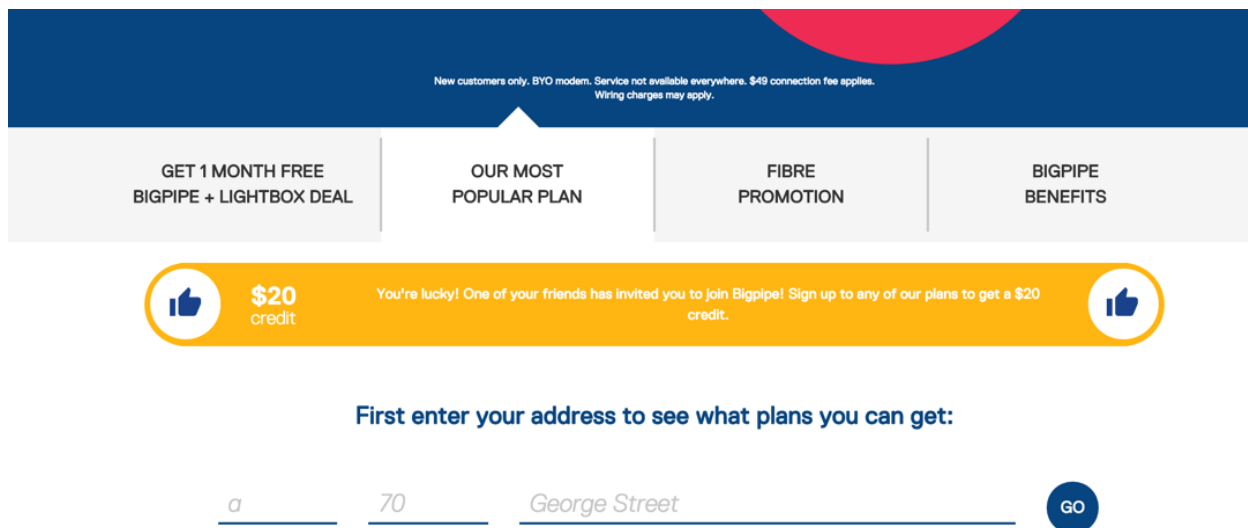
New customers only. BYO modem. Service not available everywhere. $49 connection fee applies. Wiring charges may apply.

GET 1 MONTH FREE BIGPIPE + LIGHTBOX DEAL

OUR MOST POPULAR PLAN

FIBRE PROMOTION

BIGPIPE BENEFITS

$20 credit

You're lucky! One of your friends has invited you to join Bigpipe! Sign up to any of our plans to get a $20 credit.

First enter your address to see what plans you can get:

a

70

George Street

GO